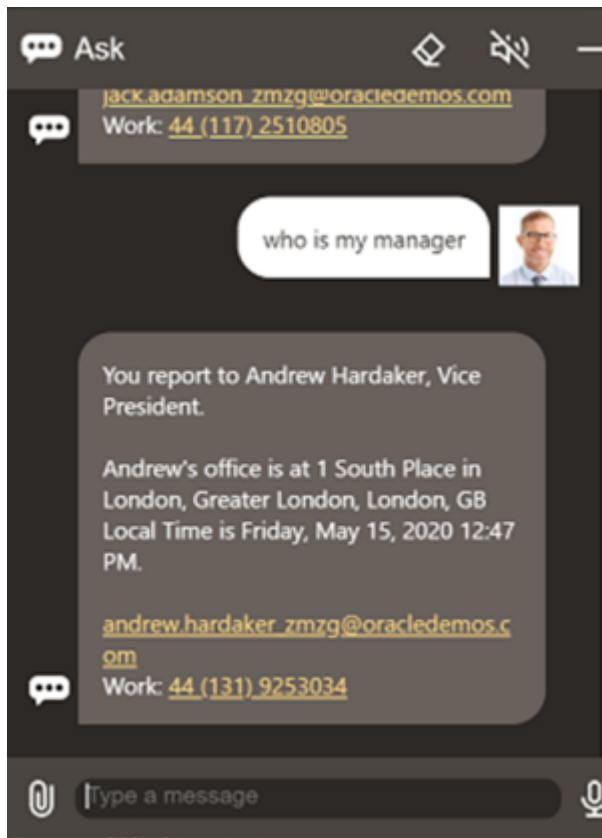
Ask

jack.adamson_zmzg@oracledemos.com
Work: 44 (117) 2510805

who is my manager

You report to Andrew Hardaker, Vice President.

Andrew's office is at 1 South Place in London, Greater London, London, GB Local Time is Friday, May 15, 2020 12:47 PM.

andrew.hardaker_zmzg@oracledemos.com
Work: 44 (131) 9253034

Type a message